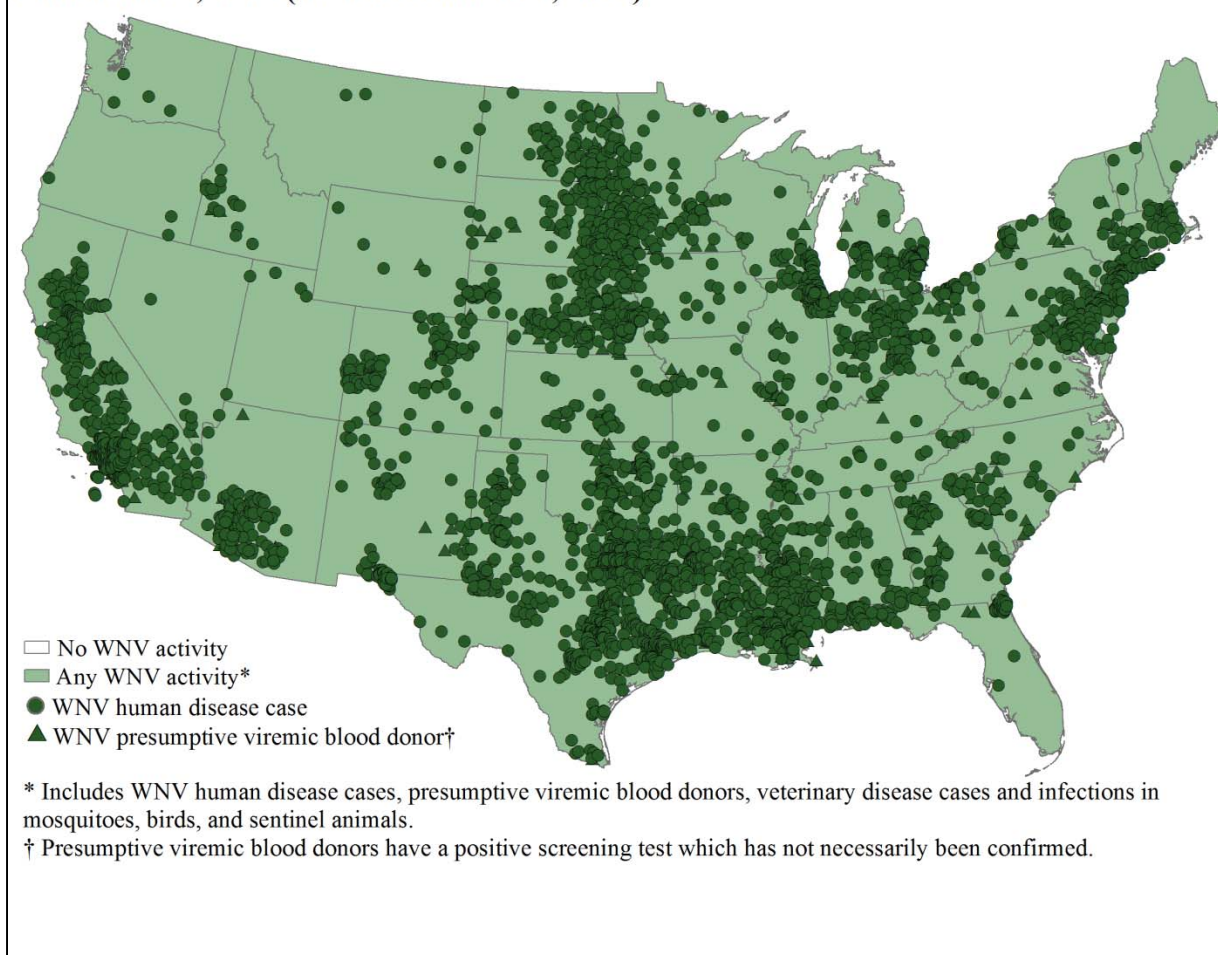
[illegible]

No WNV activity
Any WNV activity*
WNV human disease case
WNV presumptive viremic blood donor†

* Includes WNV human disease cases, presumptive viremic blood donors, veterinary disease cases and infections in mosquitoes, birds, and sentinel animals.
† Presumptive viremic blood donors have a positive screening test which has not necessarily been confirmed.